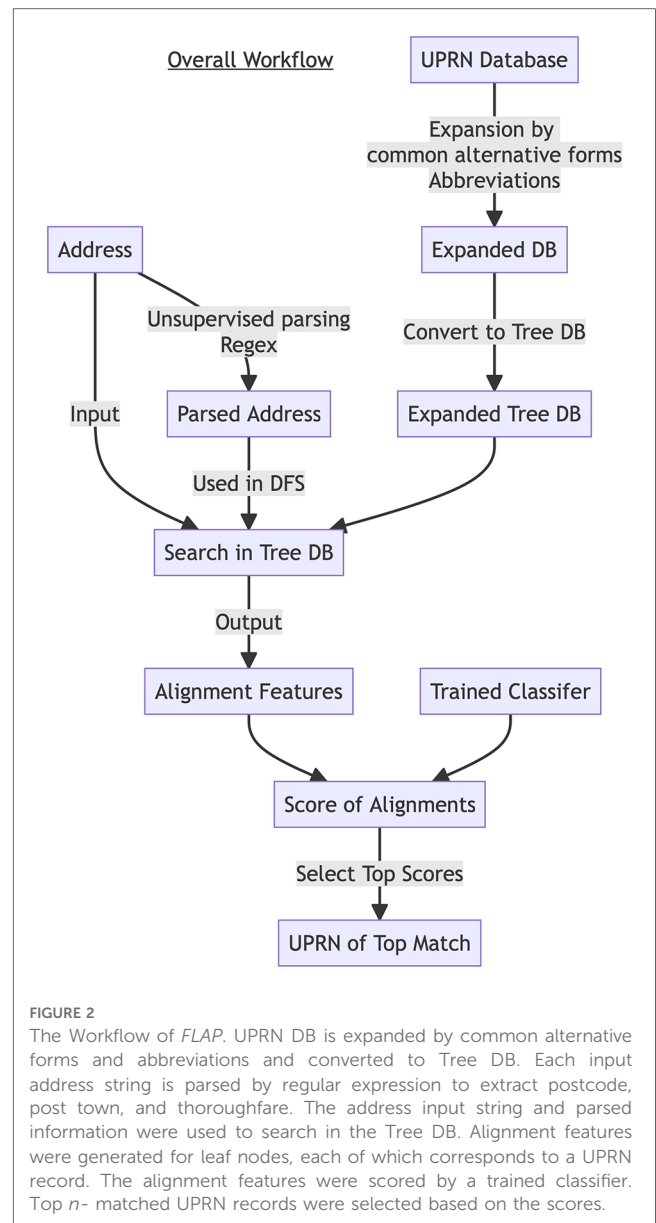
Overall Workflow

UPRN Database

Expansion by common alternative forms Abbreviations

Address

Expanded DB

Unsupervised parsing Regex

Convert to Tree DB

Input

Parsed Address

Expanded Tree DB

Used in DFS

Search in Tree DB

Output

Alignment Features

Trained Classifer

Score of Alignments

Select Top Scores

UPRN of Top Match

FIGURE 2
The Workflow of FLAP. UPRN DB is expanded by common alternative forms and abbreviations and converted to Tree DB. Each input address string is parsed by regular expression to extract postcode, post town, and thoroughfare. The address input string and parsed information were used to search in the Tree DB. Alignment features were generated for leaf nodes, each of which corresponds to a UPRN record. The alignment features were scored by a trained classifier. Top $n$- matched UPRN records were selected based on the scores.